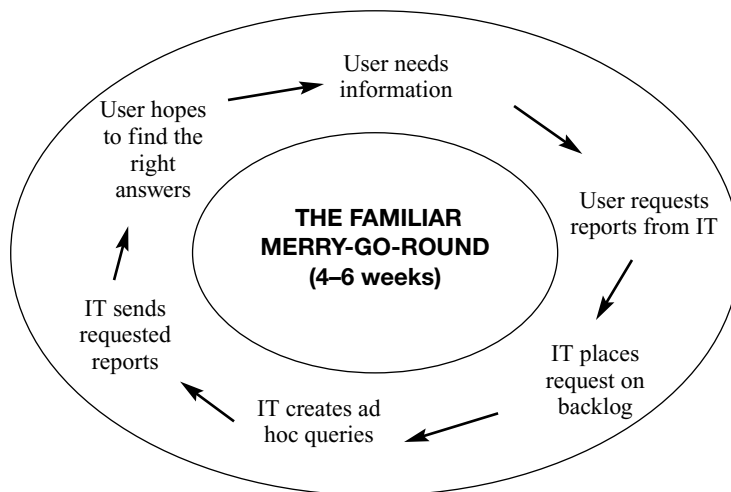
User needs information

User requests reports from IT

IT places request on backlog

IT creates ad hoc queries

IT sends requested reports

User hopes to find the right answers

THE FAMILIAR MERRY-GO-ROUND (4–6 weeks)